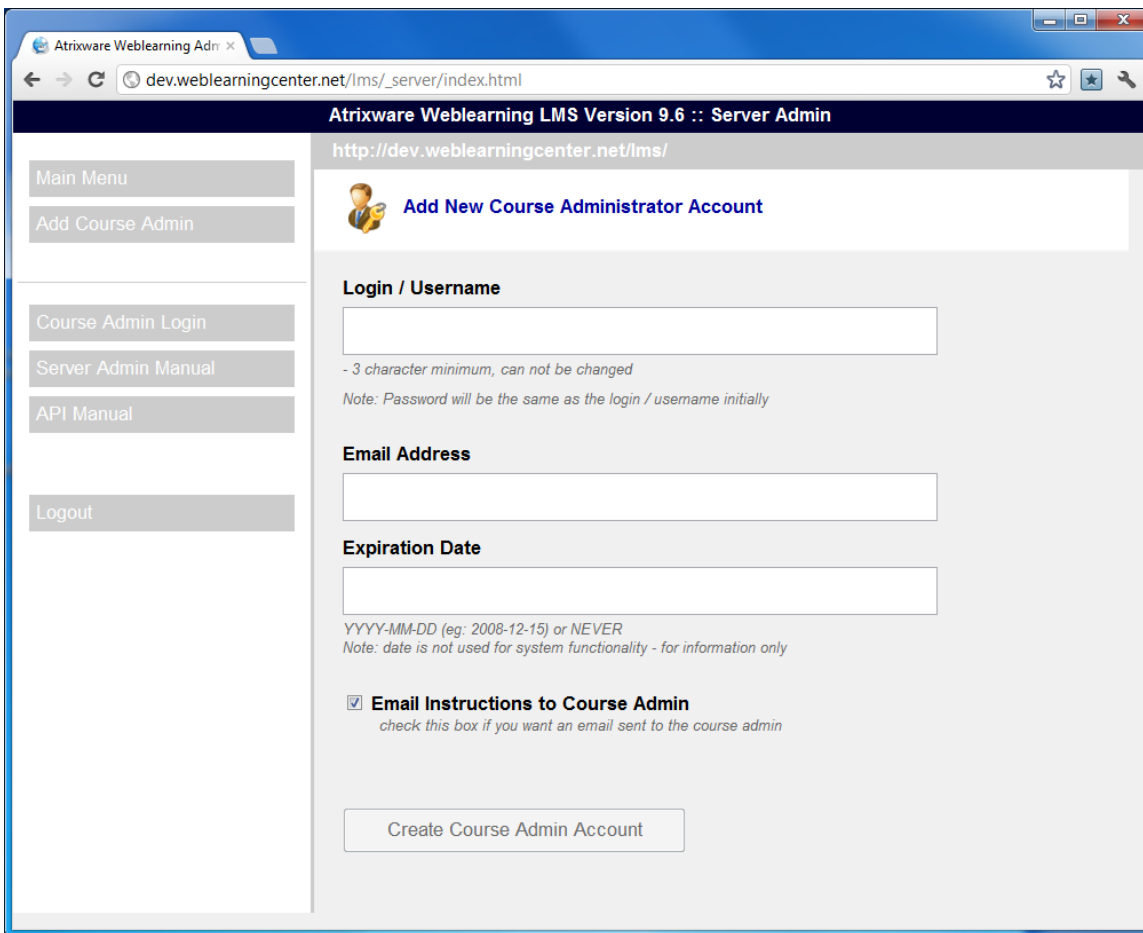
Atrixware Weblearning Adn ×

dev.weblearningcenter.net/lms/_server/index.html

Atrixware Weblearning LMS Version 9.6 :: Server Admin

http://dev.weblearningcenter.net/lms/

Main Menu

Add Course Admin

Course Admin Login

Server Admin Manual

API Manual

Logout

Add New Course Administrator Account

Login / Username

- 3 character minimum, can not be changed

Note: Password will be the same as the login / username initially

Email Address

Expiration Date

YYYY-MM-DD (eg: 2008-12-15) or NEVER
Note: date is not used for system functionality - for information only

Email Instructions to Course Admin
check this box if you want an email sent to the course admin

Create Course Admin Account